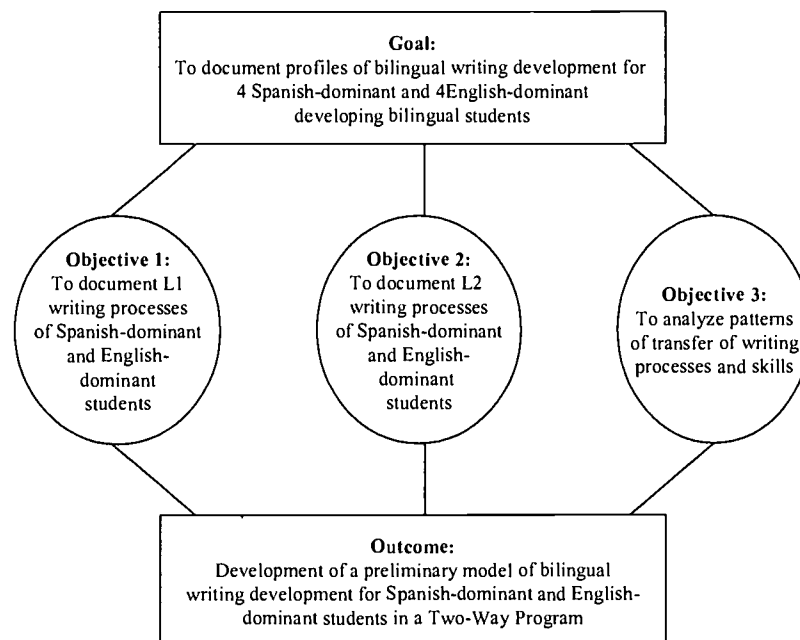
Goal:
To document profiles of bilingual writing development for 4 Spanish-dominant and 4English-dominant developing bilingual students

Objective 1:
To document L1 writing processes of Spanish-dominant and English-dominant students

Objective 2:
To document L2 writing processes of Spanish-dominant and English-dominant students

Objective 3:
To analyze patterns of transfer of writing processes and skills

Outcome:
Development of a preliminary model of bilingual writing development for Spanish-dominant and English-dominant students in a Two-Way Program